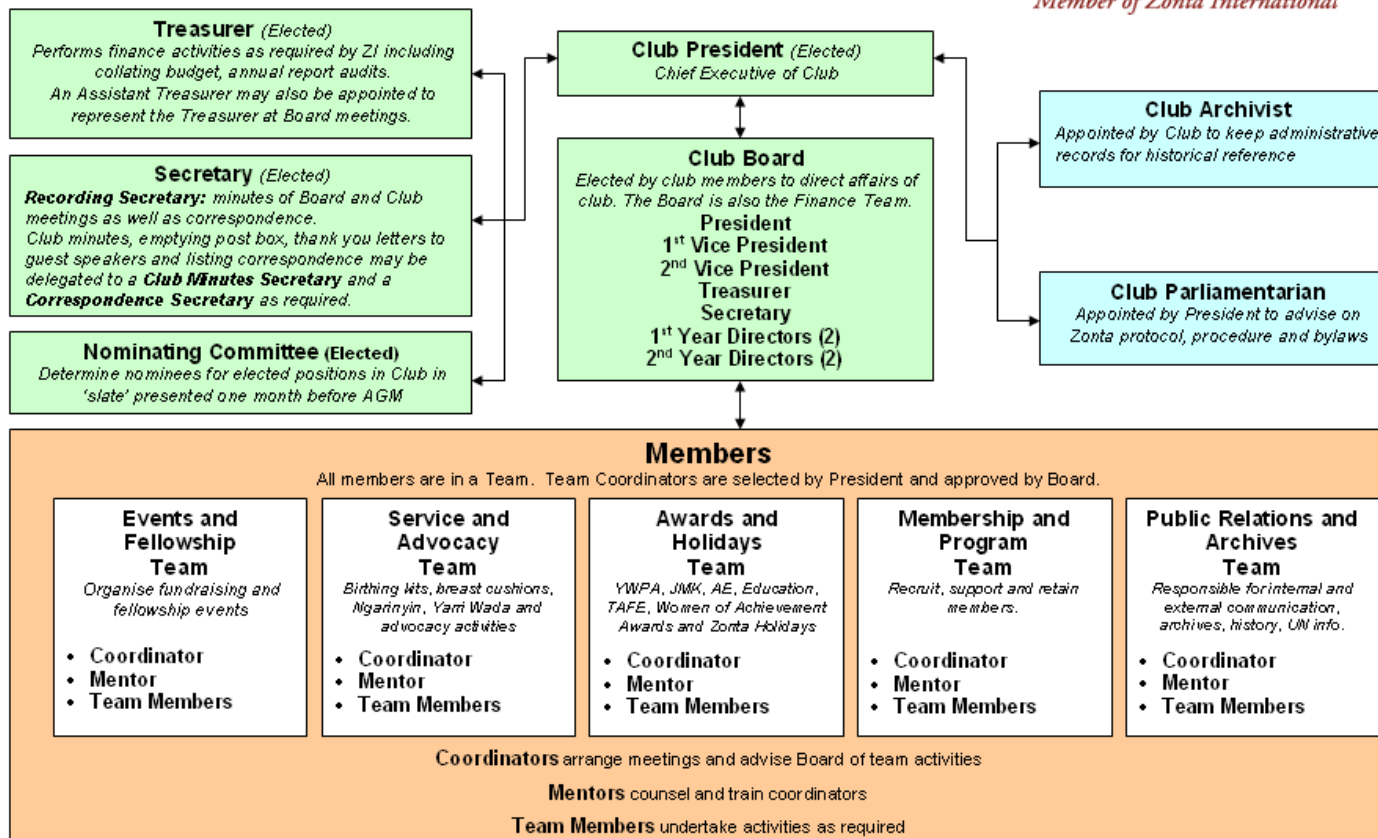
Member of Zonta International

**Treasurer** (Elected)
Performs finance activities as required by ZI including collating budget, annual report audits. An Assistant Treasurer may also be appointed to represent the Treasurer at Board meetings.

**Secretary** (Elected)
**Recording Secretary:** minutes of Board and Club meetings as well as correspondence. Club minutes, emptying post box, thank you letters to guest speakers and listing correspondence may be delegated to a **Club Minutes Secretary** and a **Correspondence Secretary** as required.

**Nominating Committee** (Elected)
Determine nominees for elected positions in Club in 'slate' presented one month before AGM

**Club President** (Elected)
Chief Executive of Club

**Club Board**
Elected by club members to direct affairs of club. The Board is also the Finance Team.
President
1st Vice President
2nd Vice President
Treasurer
Secretary
1st Year Directors (2)
2nd Year Directors (2)

**Club Archivist**
Appointed by Club to keep administrative records for historical reference

**Club Parliamentarian**
Appointed by President to advise on Zonta protocol, procedure and bylaws

**Members**
All members are in a Team. Team Coordinators are selected by President and approved by Board.

**Events and Fellowship Team**
Organise fundraising and fellowship events
- Coordinator
- Mentor
- Team Members

**Service and Advocacy Team**
Birthing kits, breast cushions, Ngarinyin, Yarri Wada and advocacy activities
- Coordinator
- Mentor
- Team Members

**Awards and Holidays Team**
YWPA, JMK, AE, Education, TAFE, Women of Achievement Awards and Zonta Holidays
- Coordinator
- Mentor
- Team Members

**Membership and Program Team**
Recruit, support and retain members.
- Coordinator
- Mentor
- Team Members

**Public Relations and Archives Team**
Responsible for internal and external communication, archives, history, UN info.
- Coordinator
- Mentor
- Team Members

**Coordinators** arrange meetings and advise Board of team activities

**Mentors** counsel and train coordinators

**Team Members** undertake activities as required